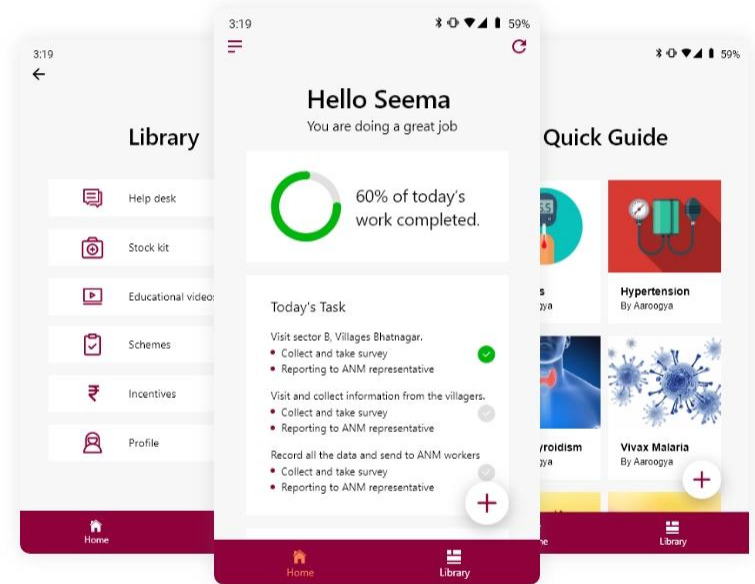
3:19

Library

Help desk

Stock kit

Educational videos

Schemes

Incentives

Profile

Home

3:19 59%

Hello Seema

You are doing a great job

60% of today's work completed.

Today's Task

Visit sector B, Villages Bhatnagar.
• Collect and take survey
• Reporting to ANM representative

Visit and collect information from the villagers.
• Collect and take survey
• Reporting to ANM representative

Record all the data and send to ANM workers
• Collect and take survey
• Reporting to ANM representative

+

Home Library

59%

Quick Guide

s
ogya

Hypertension
By Aaroogya

yroidism
ogya

Vivax Malaria
By Aaroogya

+

me Library